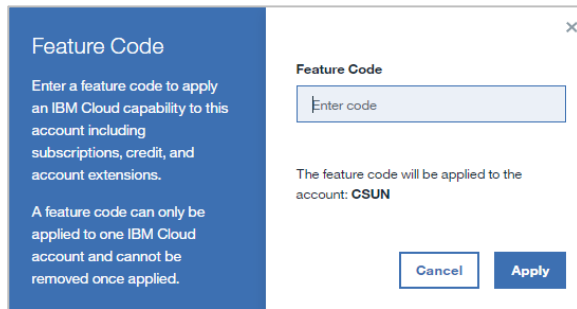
Feature Code

Enter a feature code to apply an IBM Cloud capability to this account including subscriptions, credit, and account extensions.

A feature code can only be applied to one IBM Cloud account and cannot be removed once applied.

×

Feature Code

Enter code

The feature code will be applied to the account: CSUN

Cancel

Apply